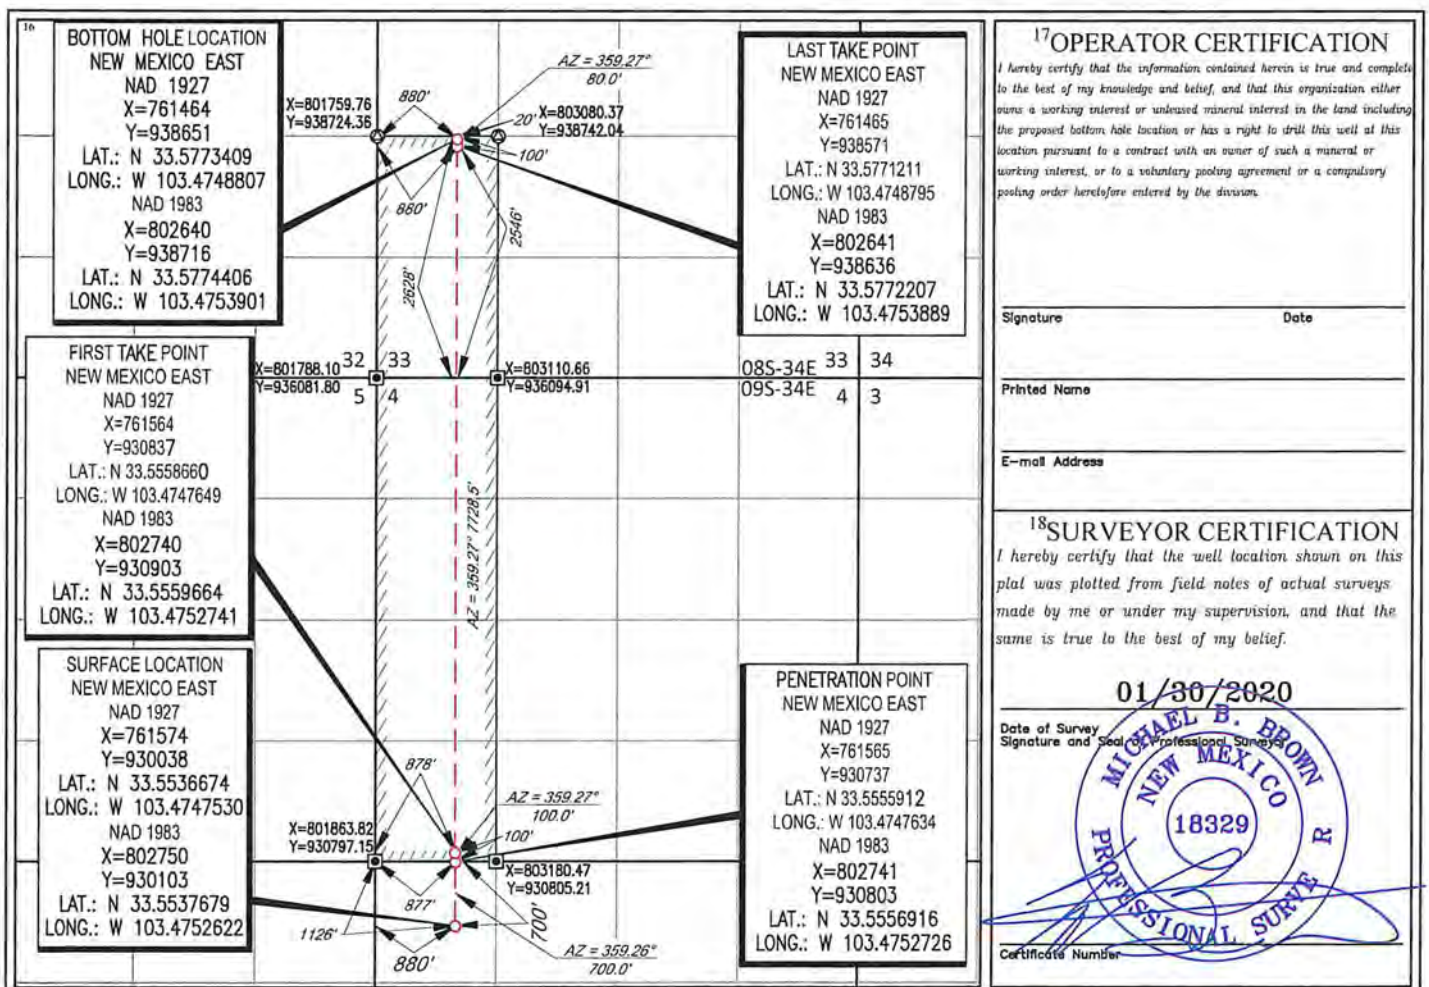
16

BOTTOM HOLE LOCATION
NEW MEXICO EAST
NAD 1927
X=761464
Y=938651
LAT.: N 33.5773409
LONG.: W 103.4748807
NAD 1983
X=802640
Y=938716
LAT.: N 33.5774406
LONG.: W 103.4753901

X=801759.76
Y=938724.36

880'

AZ = 359.27°
80.0'

20'
X=803080.37
Y=938742.04

100'

880'

2546'

2628'

LAST TAKE POINT
NEW MEXICO EAST
NAD 1927
X=761465
Y=938571
LAT.: N 33.5771211
LONG.: W 103.4748795
NAD 1983
X=802641
Y=938636
LAT.: N 33.5772207
LONG.: W 103.4753889

FIRST TAKE POINT
NEW MEXICO EAST
NAD 1927
X=761564
Y=930837
LAT.: N 33.5558660
LONG.: W 103.4747649
NAD 1983
X=802740
Y=930903
LAT.: N 33.5559664
LONG.: W 103.4752741

X=801788.10
Y=936081.80

32 33
5 4

X=803110.66
Y=936094.91

08S-34E 33 34
09S-34E 4 3

AZ = 359.27° 7728.5'

SURFACE LOCATION
NEW MEXICO EAST
NAD 1927
X=761574
Y=930038
LAT.: N 33.5536674
LONG.: W 103.4747530
NAD 1983
X=802750
Y=930103
LAT.: N 33.5537679
LONG.: W 103.4752622

878'

AZ = 359.27°
100.0'

X=801863.82
Y=930797.15

100'

X=803180.47
Y=930805.21

877'

1126'

700'

AZ = 359.26°
700.0'

880'

PENETRATION POINT
NEW MEXICO EAST
NAD 1927
X=761565
Y=930737
LAT.: N 33.5555912
LONG.: W 103.4747634
NAD 1983
X=802741
Y=930803
LAT.: N 33.5556916
LONG.: W 103.4752726

17OPERATOR CERTIFICATION
I hereby certify that the information contained herein is true and complete to the best of my knowledge and belief, and that this organization either owns a working interest or unleased mineral interest in the land including the proposed bottom hole location or has a right to drill this well at this location pursuant to a contract with an owner of such a mineral or working interest, or to a voluntary pooling agreement or a compulsory pooling order heretofore entered by the division.

Signature Date

Printed Name

E-mail Address

18SURVEYOR CERTIFICATION
I hereby certify that the well location shown on this plat was plotted from field notes of actual surveys made by me or under my supervision, and that the same is true to the best of my belief.

01/30/2020
Date of Survey
Signature and Seal of Professional Surveyor

MICHAEL B. BROWN
NEW MEXICO
18329
PROFESSIONAL SURVEYOR

Certificate Number